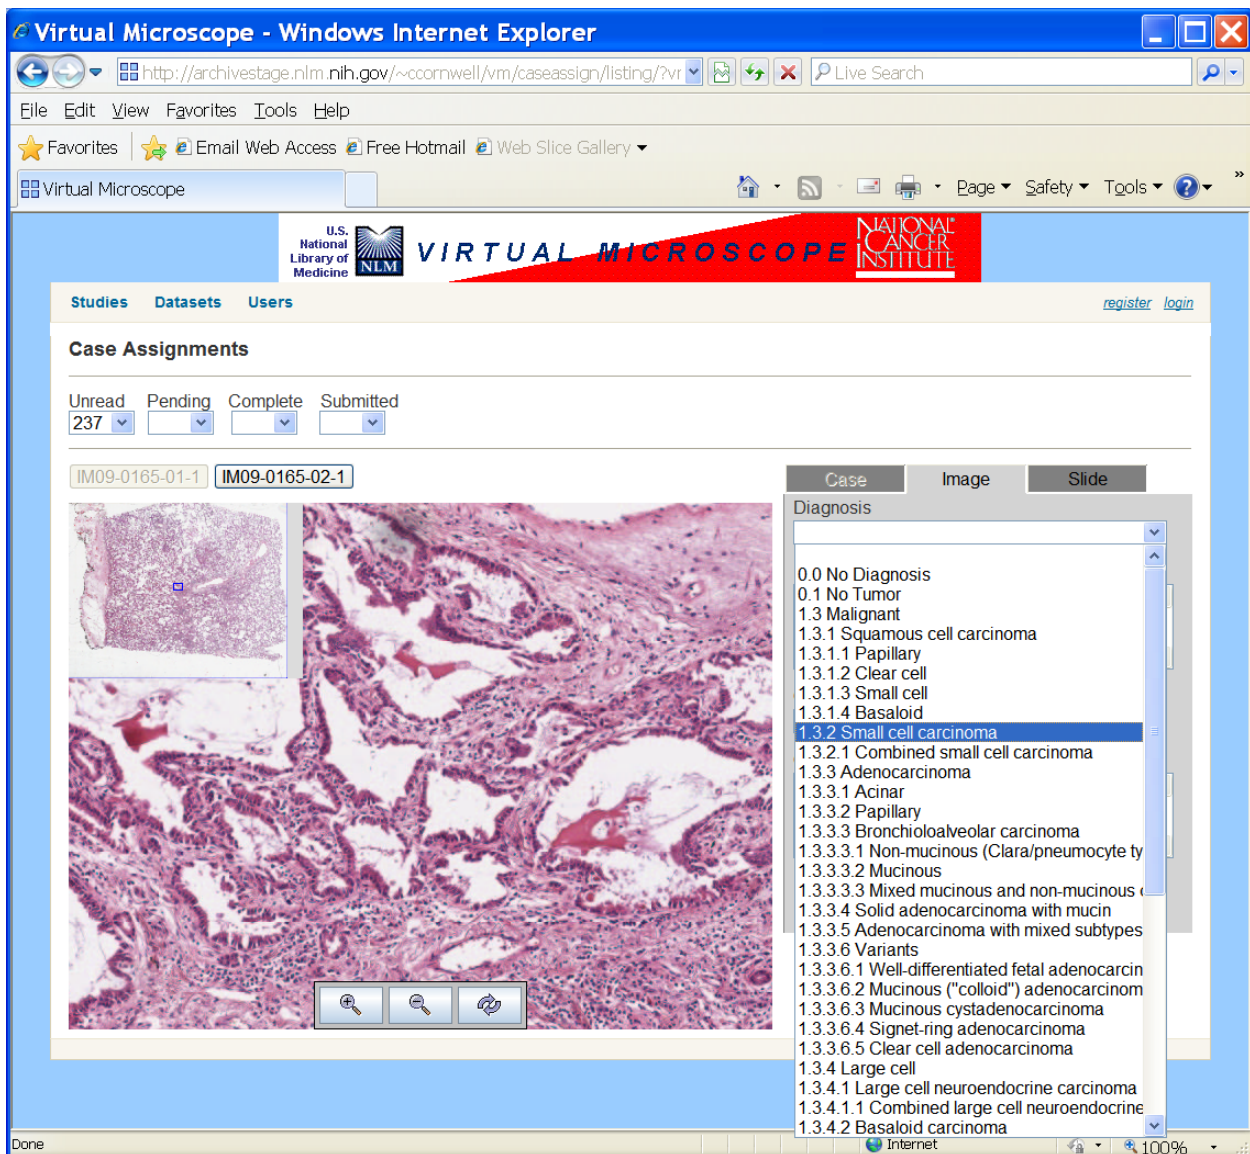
Virtual Microscope - Windows Internet Explorer

http://archivestage.nlm.nih.gov/~ccornwell/vm/caseassign/listing/?vr

Live Search

File Edit View Favorites Tools Help

Favorites Email Web Access Free Hotmail Web Slice Gallery

Virtual Microscope

Page Safety Tools

U.S. National Library of Medicine NLM VIRTUAL MICROSCOPE NATIONAL CANCER INSTITUTE

Studies Datasets Users

register login

Case Assignments

Unread 237 Pending Complete Submitted

IM09-0165-01-1 IM09-0165-02-1

Case Image Slide

Diagnosis

0.0 No Diagnosis
0.1 No Tumor
1.3 Malignant
1.3.1 Squamous cell carcinoma
1.3.1.1 Papillary
1.3.1.2 Clear cell
1.3.1.3 Small cell
1.3.1.4 Basaloid
1.3.2 Small cell carcinoma
1.3.2.1 Combined small cell carcinoma
1.3.3 Adenocarcinoma
1.3.3.1 Acinar
1.3.3.2 Papillary
1.3.3.3 Bronchioloalveolar carcinoma
1.3.3.3.1 Non-mucinous (Clara/pneumocyte ty
1.3.3.3.2 Mucinous
1.3.3.3.3 Mixed mucinous and non-mucinous
1.3.3.4 Solid adenocarcinoma with mucin
1.3.3.5 Adenocarcinoma with mixed subtypes
1.3.3.6 Variants
1.3.3.6.1 Well-differentiated fetal adenocarcin
1.3.3.6.2 Mucinous ("colloid") adenocarcinom
1.3.3.6.3 Mucinous cystadenocarcinoma
1.3.3.6.4 Signet-ring adenocarcinoma
1.3.3.6.5 Clear cell adenocarcinoma
1.3.4 Large cell
1.3.4.1 Large cell neuroendocrine carcinoma
1.3.4.1.1 Combined large cell neuroendocrine
1.3.4.2 Basaloid carcinoma

Done Internet 100%